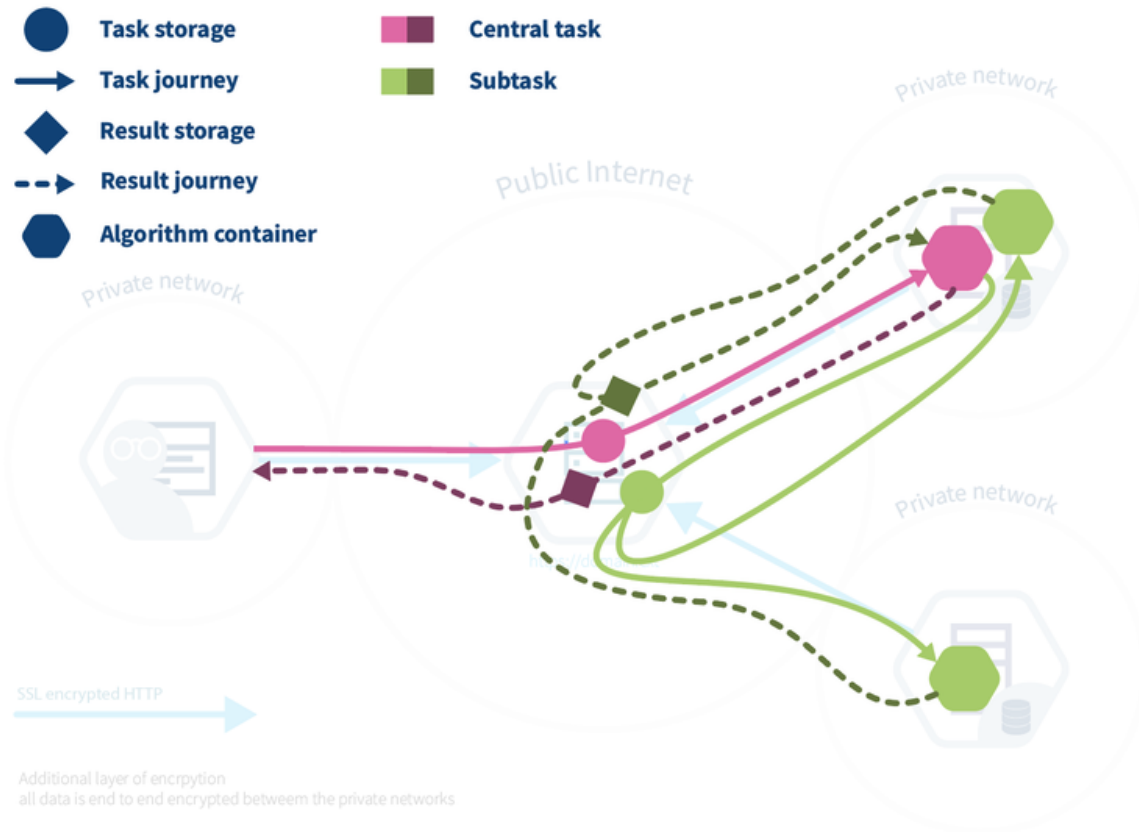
Task storage
Task journey
Result storage
Result journey
Algorithm container
Central task
Subtask

Public Internet
Private network
Private network
Private network

https://d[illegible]

SSL encrypted HTTP

Additional layer of encrpytion
all data is end to end encrypted betweem the private networks